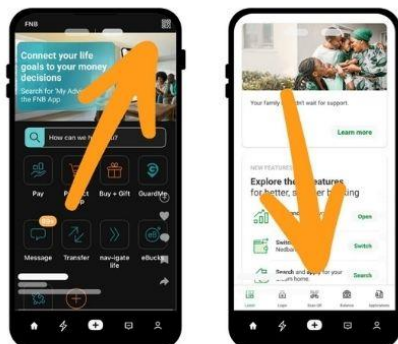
FNB

Connect your life goals to your money decisions

Search for 'My Adv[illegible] the FNB App

How can we h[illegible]?

Pay

P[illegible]

Buy + Gift

GuardMe

99+

Message

Transfer

nav-igate life

eBuck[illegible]

Your family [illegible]dn't wait for support.

Learn more

NEW FEATURE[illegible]

Explore the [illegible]eatures for better, a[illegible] b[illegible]ing

Open

Switc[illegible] Nedbo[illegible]

Switch

Search and app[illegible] for your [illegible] home

Search